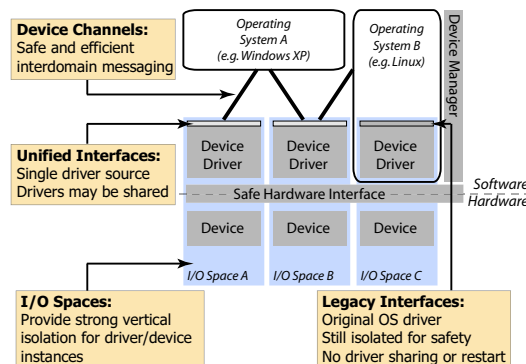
Device Channels:
Safe and efficient interdomain messaging

Operating System A (e.g. Windows XP)

Operating System B (e.g. Linux)

Device Manager

Unified Interfaces:
Single driver source
Drivers may be shared

Device Driver

Device Driver

Device Driver

Safe Hardware Interface

Software
Hardware

Device

Device

Device

I/O Space A

I/O Space B

I/O Space C

I/O Spaces:
Provide strong vertical isolation for driver/device instances

Legacy Interfaces:
Original OS driver
Still isolated for safety
No driver sharing or restart